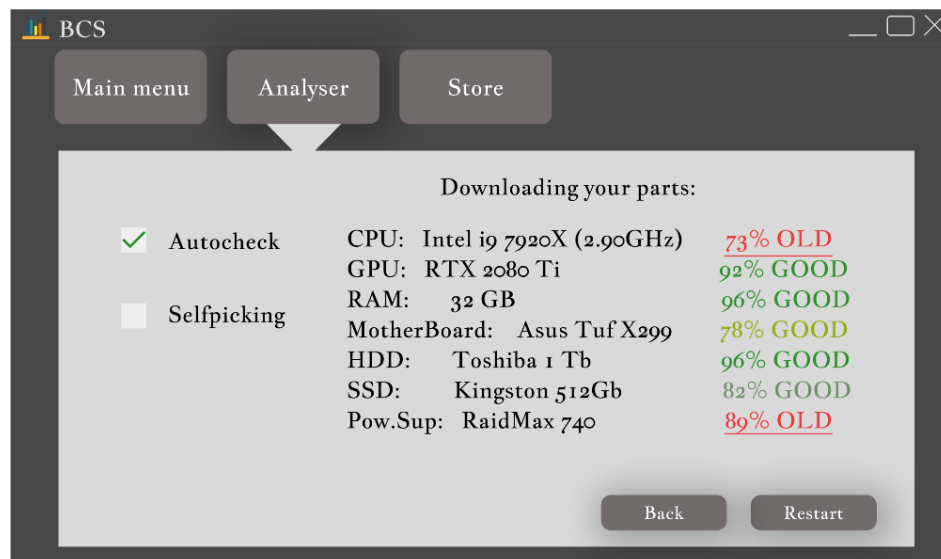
BCS

Main menu

Analyser

Store

Downloading your parts:

Autocheck

Selfpicking

CPU: Intel i9 7920X (2.90GHz) 73% OLD
GPU: RTX 2080 Ti 92% GOOD
RAM: 32 GB 96% GOOD
MotherBoard: Asus Tuf X299 78% GOOD
HDD: Toshiba 1 Tb 96% GOOD
SSD: Kingston 512Gb 82% GOOD
Pow.Sup: RaidMax 740 89% OLD

Back

Restart